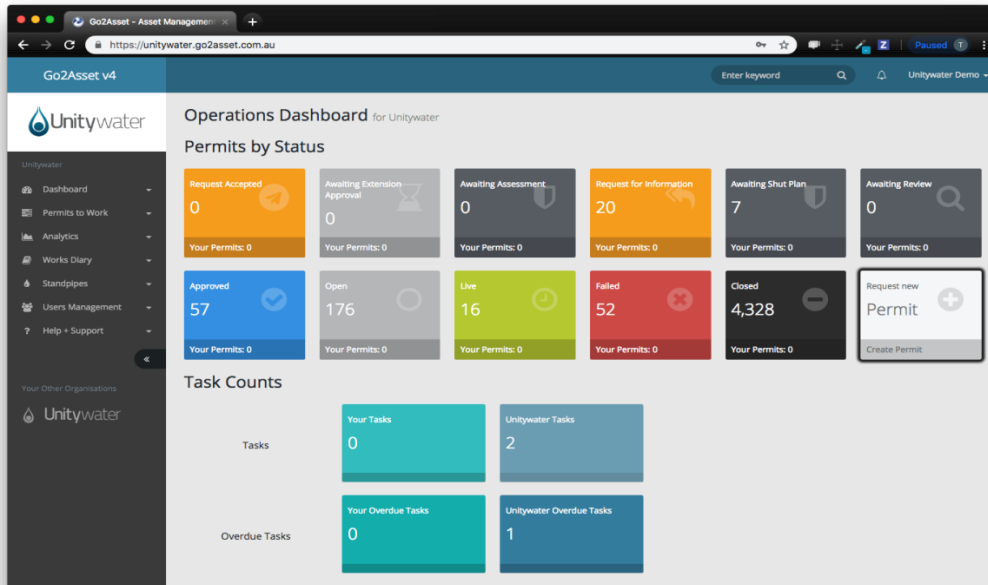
Go2Asset - Asset Managemen ×

https://unitywater.go2asset.com.au

Paused T

Go2Asset v4

Enter keyword

Unitywater Demo

Unitywater

Unitywater

Dashboard

Permits to Work

Analytics

Works Diary

Standpipes

Users Management

Help + Support

«

Your Other Organisations

Unitywater

Operations Dashboard for Unitywater

Permits by Status

| Request Accepted 0 Your Permits: 0 | Awaiting Extension Approval 0 Your Permits: 0 | Awaiting Assessment 0 Your Permits: 0 | Request for Information 20 Your Permits: 0 | Awaiting Shut Plan 7 Your Permits: 0 | Awaiting Review 0 Your Permits: 0 |
|---|---|---|---|---|---|
| Approved 57 Your Permits: 0 | Open 176 Your Permits: 0 | Live 16 Your Permits: 0 | Failed 52 Your Permits: 0 | Closed 4,328 Your Permits: 0 | Request new Permit Create Permit |

Task Counts

| | | |
|---|---|---|
| Tasks | Your Tasks 0 | Unitywater Tasks 2 |
| Overdue Tasks | Your Overdue Tasks 0 | Unitywater Overdue Tasks 1 |